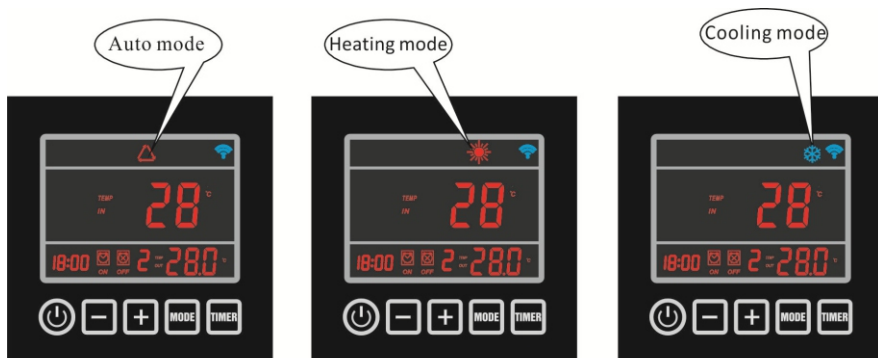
Auto mode

TEMP IN 28 °C
18:00 ON OFF 2 TEMP OUT 28.0 °C
MODE TIMER

Heating mode

TEMP IN 28 °C
18:00 ON OFF 2 TEMP OUT 28.0 °C
MODE TIMER

Cooling mode

TEMP IN 28 °C
18:00 ON OFF 2 TEMP OUT 28.0 °C
MODE TIMER